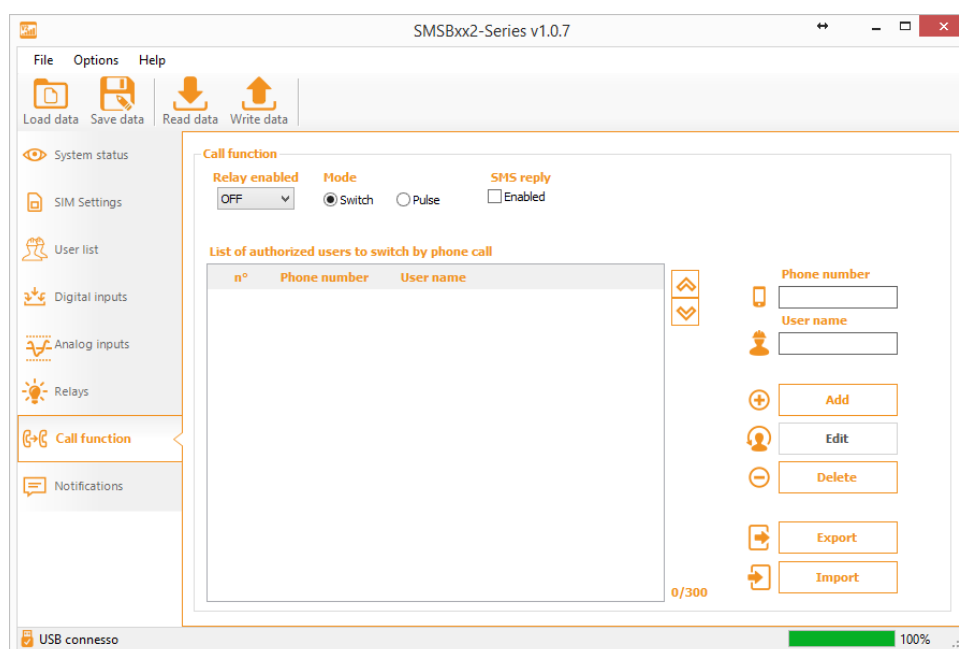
SMSBxx2-Series v1.0.7

File Options Help

Load data Save data Read data Write data

System status
SIM Settings
User list
Digital inputs
Analog inputs
Relays
Call function
Notifications

Call function

Relay enabled
OFF

Mode
Switch
Pulse

SMS reply
Enabled

List of authorized users to switch by phone call

| n° | Phone number | User name |
|---|---|---|

0/300

Phone number

User name

Add
Edit
Delete
Export
Import

USB connesso

100%